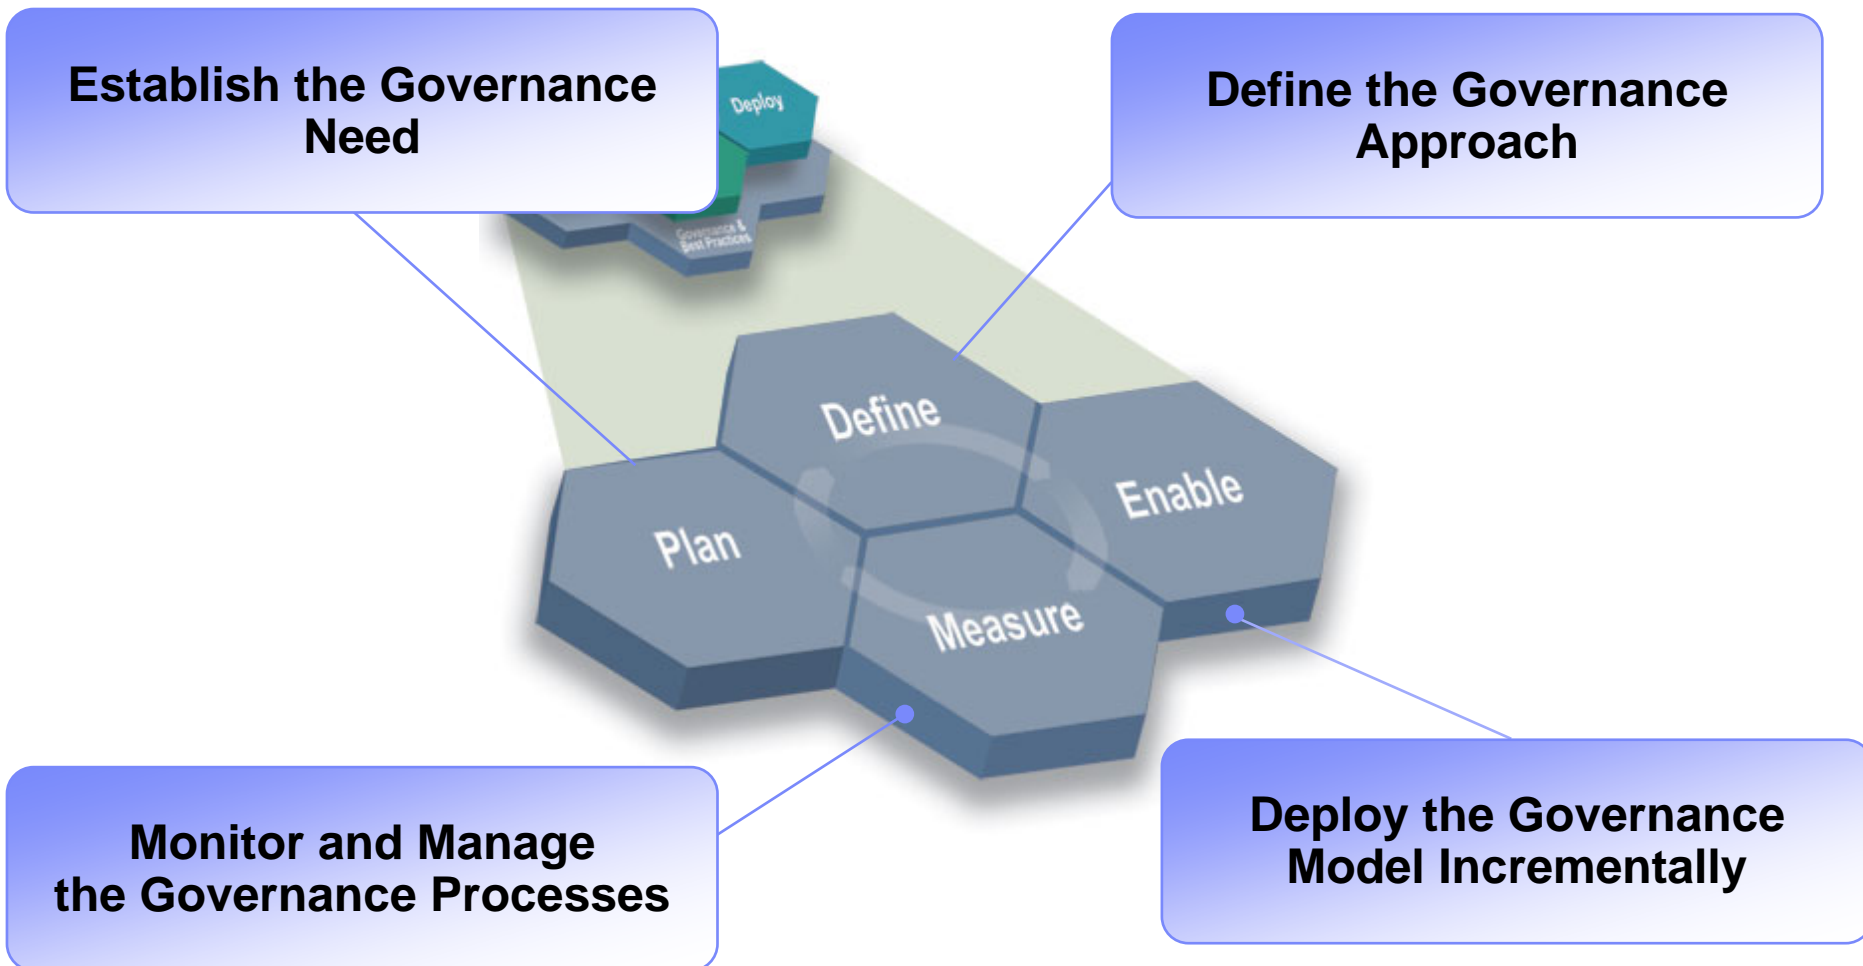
Establish the Governance Need

Deploy

Governance & Best Practices

Define the Governance Approach

Define

Plan

Enable

Measure

Monitor and Manage the Governance Processes

Deploy the Governance Model Incrementally